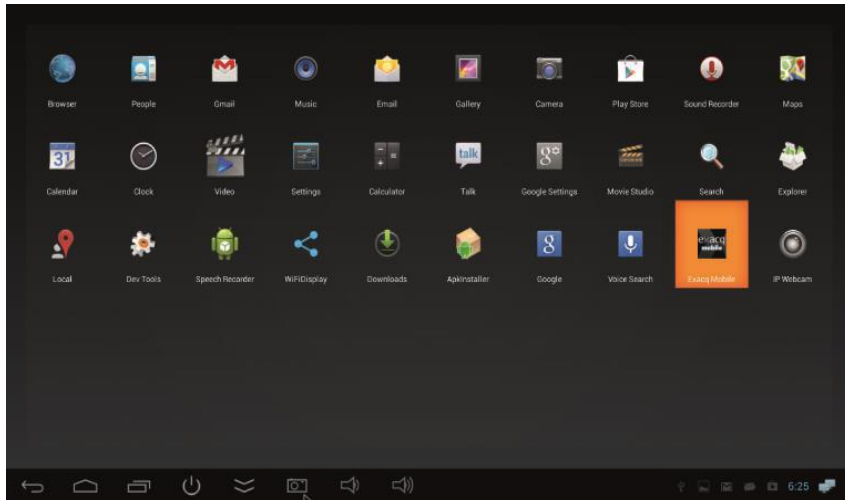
Browser
People
Gmail
Music
Email
Gallery
Camera
Play Store
Sound Recorder
Maps

31
Calendar
Clock
Video
Settings
Calculator
talk
Talk
g+
Google Settings
Movie Studio
Search
Explorer

Local
Dev Tools
Speech Recorder
WiFiDisplay
Downloads
ApkInstaller
g
Google
Voice Search
exacq mobile
Exacq Mobile
IP Webcam

6:25